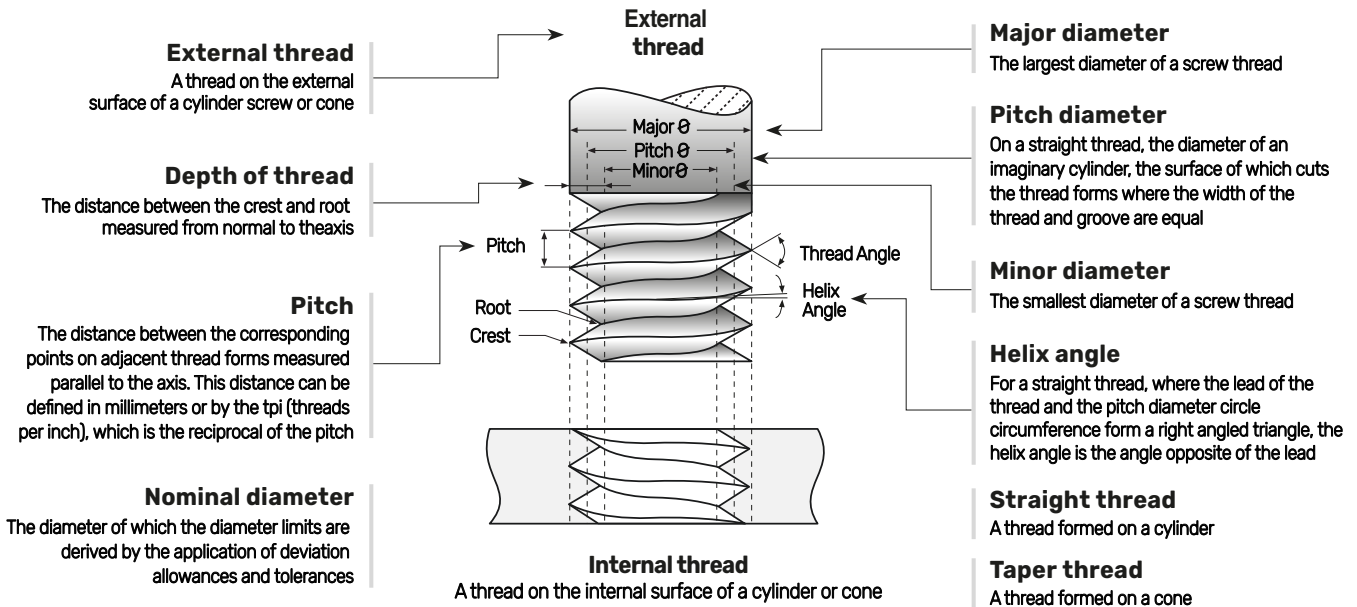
External thread
A thread on the external surface of a cylinder screw or cone

Depth of thread
The distance between the crest and root measured from normal to theaxis

Pitch
The distance between the corresponding points on adjacent thread forms measured parallel to the axis. This distance can be defined in millimeters or by the tpi (threads per inch), which is the reciprocal of the pitch

Nominal diameter
The diameter of which the diameter limits are derived by the application of deviation allowances and tolerances

External thread

Major ϴ
Pitch ϴ
Minorϴ

Pitch
Thread Angle
Helix Angle
Root
Crest

Internal thread
A thread on the internal surface of a cylinder or cone

Major diameter
The largest diameter of a screw thread

Pitch diameter
On a straight thread, the diameter of an imaginary cylinder, the surface of which cuts the thread forms where the width of the thread and groove are equal

Minor diameter
The smallest diameter of a screw thread

Helix angle
For a straight thread, where the lead of the thread and the pitch diameter circle circumference form a right angled triangle, the helix angle is the angle opposite of the lead

Straight thread
A thread formed on a cylinder

Taper thread
A thread formed on a cone